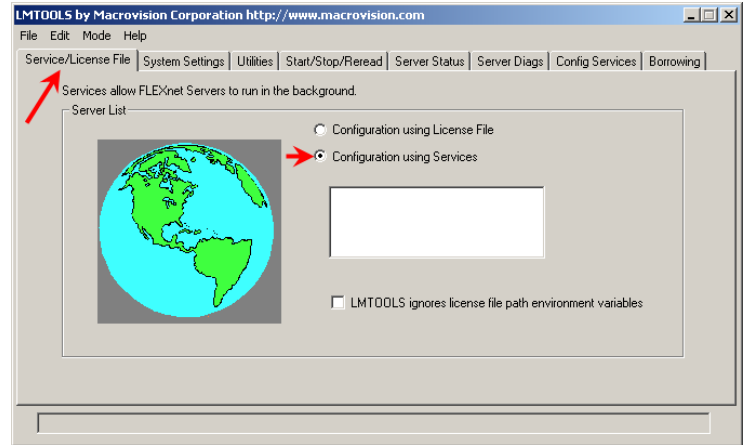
LMTOOLS by Macrovision Corporation http://www.macrovision.com

File Edit Mode Help

Service/License File | System Settings | Utilities | Start/Stop/Reread | Server Status | Server Diags | Config Services | Borrowing

Services allow FLEXnet Servers to run in the background.

Server List

Configuration using License File

Configuration using Services

LMTOOLS ignores license file path environment variables